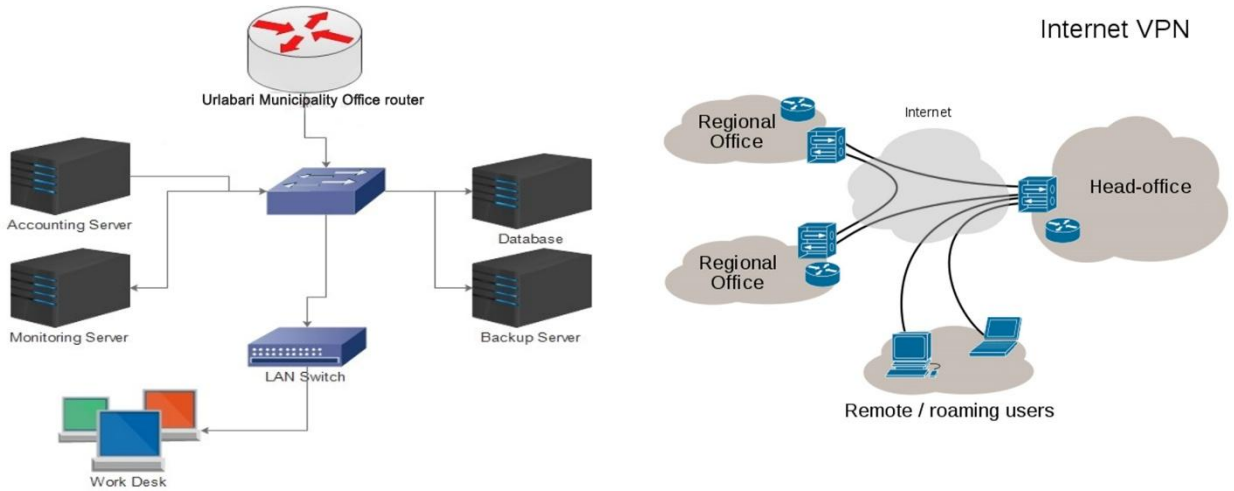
Urlabari Municipality Office router

Accounting Server

Monitoring Server

LAN Switch

Work Desk

Database

Backup Server

Internet VPN

Internet

Regional Office

Regional Office

Head-office

Remote / roaming users